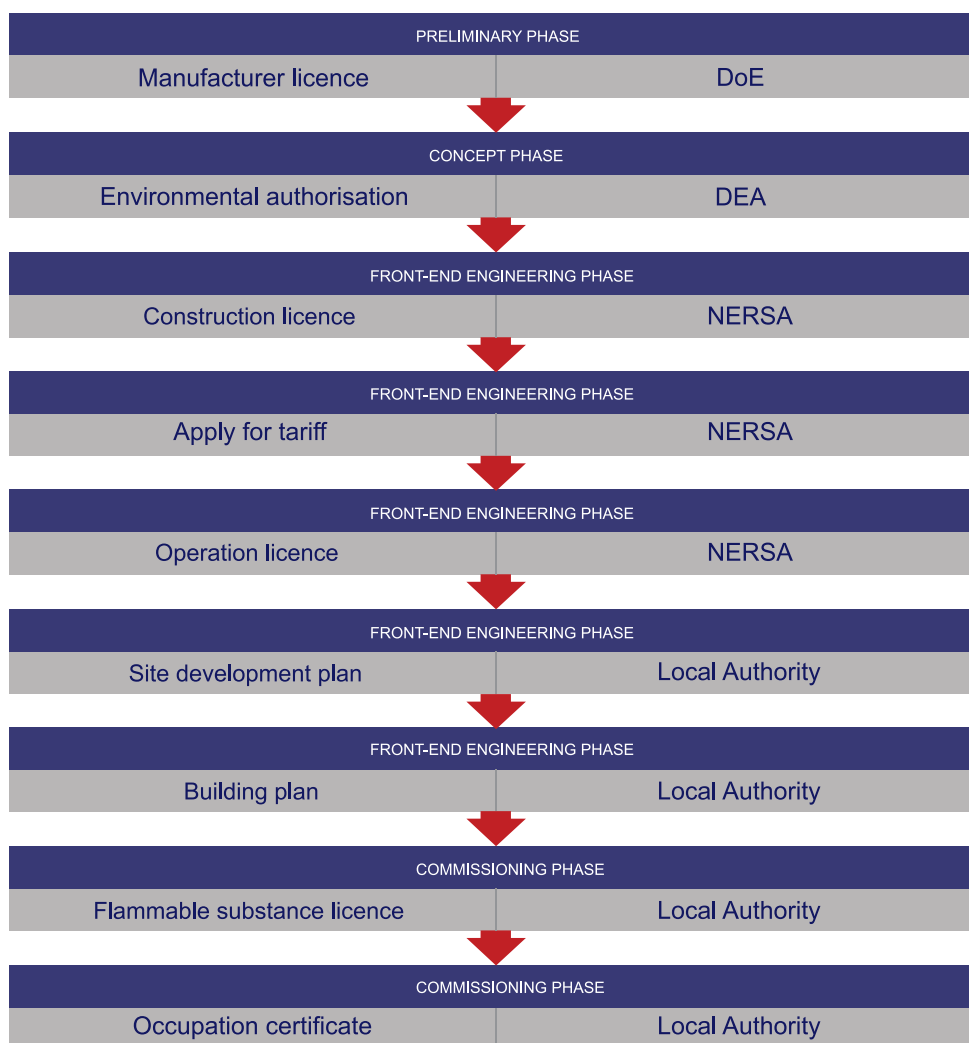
PRELIMINARY PHASE

Manufacturer licence DoE

CONCEPT PHASE

Environmental authorisation DEA

FRONT-END ENGINEERING PHASE

Construction licence NERSA

FRONT-END ENGINEERING PHASE

Apply for tariff NERSA

FRONT-END ENGINEERING PHASE

Operation licence NERSA

FRONT-END ENGINEERING PHASE

Site development plan Local Authority

FRONT-END ENGINEERING PHASE

Building plan Local Authority

COMMISSIONING PHASE

Flammable substance licence Local Authority

COMMISSIONING PHASE

Occupation certificate Local Authority